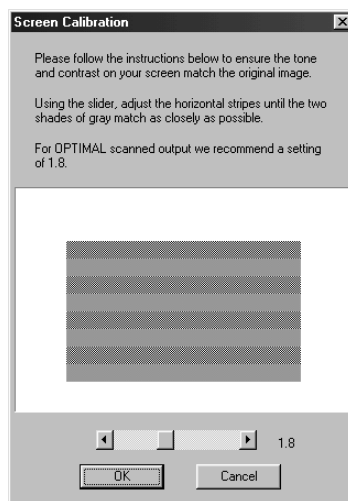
Screen Calibration

Please follow the instructions below to ensure the tone and contrast on your screen match the original image.

Using the slider, adjust the horizontal stripes until the two shades of gray match as closely as possible.

For OPTIMAL scanned output we recommend a setting of 1.8.

1.8

OK

Cancel